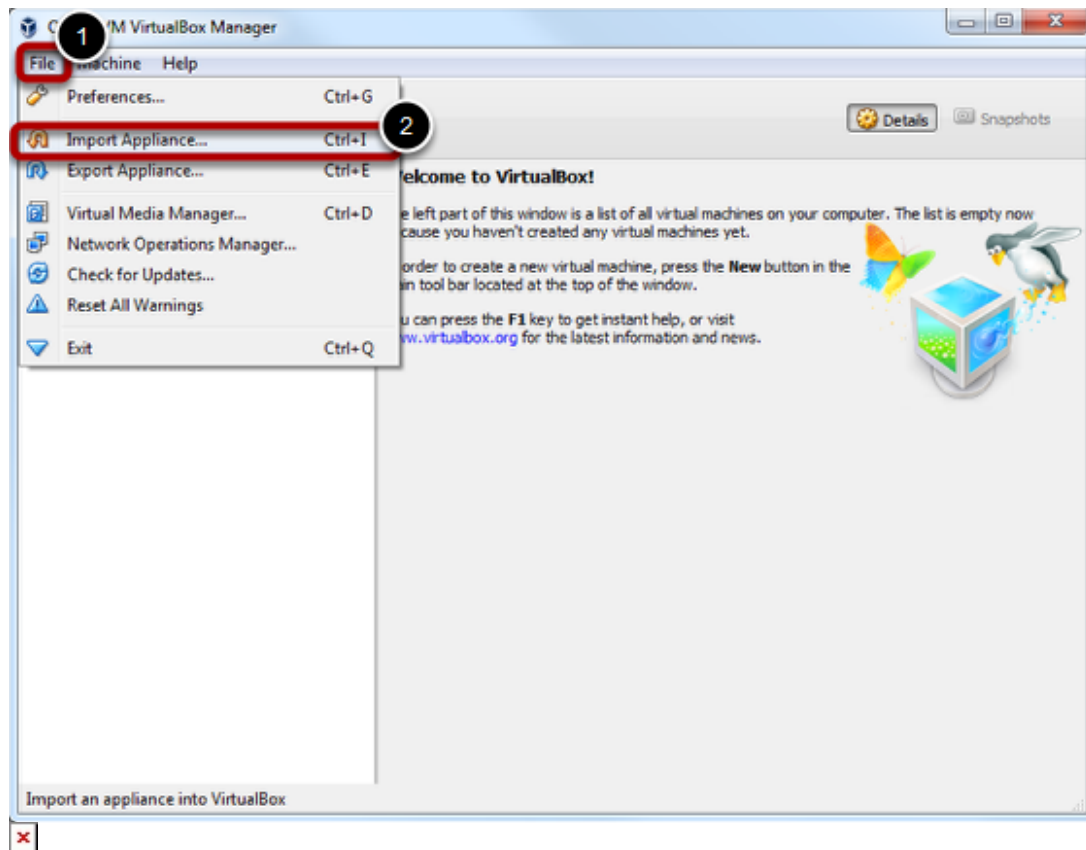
C 1 M VirtualBox Manager

File Machine Help

Preferences... Ctrl+G

Import Appliance... Ctrl+I 2

Export Appliance... Ctrl+E

Virtual Media Manager... Ctrl+D

Network Operations Manager...

Check for Updates...

Reset All Warnings

Exit Ctrl+Q

Details Snapshots

Welcome to VirtualBox!

e left part of this window is a list of all virtual machines on your computer. The list is empty now cause you haven't created any virtual machines yet.

order to create a new virtual machine, press the **New** button in the in tool bar located at the top of the window.

u can press the **F1** key to get instant help, or visit w.virtualbox.org for the latest information and news.

Import an appliance into VirtualBox